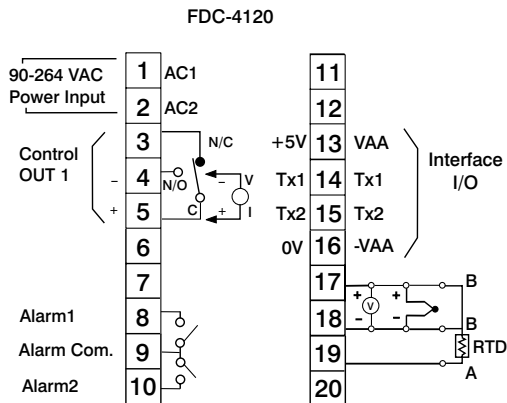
FDC-4120

90-264 VAC Power Input

| 1 | AC1 |
|---|---|
| 2 | AC2 |
| 3 | |
| 4 | |
| 5 | |
| 6 | |
| 7 | |
| 8 | |
| 9 | |
| 10 | |

Control OUT 1

N/C

N/O

C

–

+

–

+

V

I

Alarm1

Alarm Com.

Alarm2

| | 11 | |
|---|---|---|
| | 12 | |
| +5V | 13 | VAA |
| Tx1 | 14 | Tx1 |
| Tx2 | 15 | Tx2 |
| 0V | 16 | -VAA |
| | 17 | |
| | 18 | |
| | 19 | |
| | 20 | |

Interface I/O

+

V

–

+

–

B

B

RTD

A